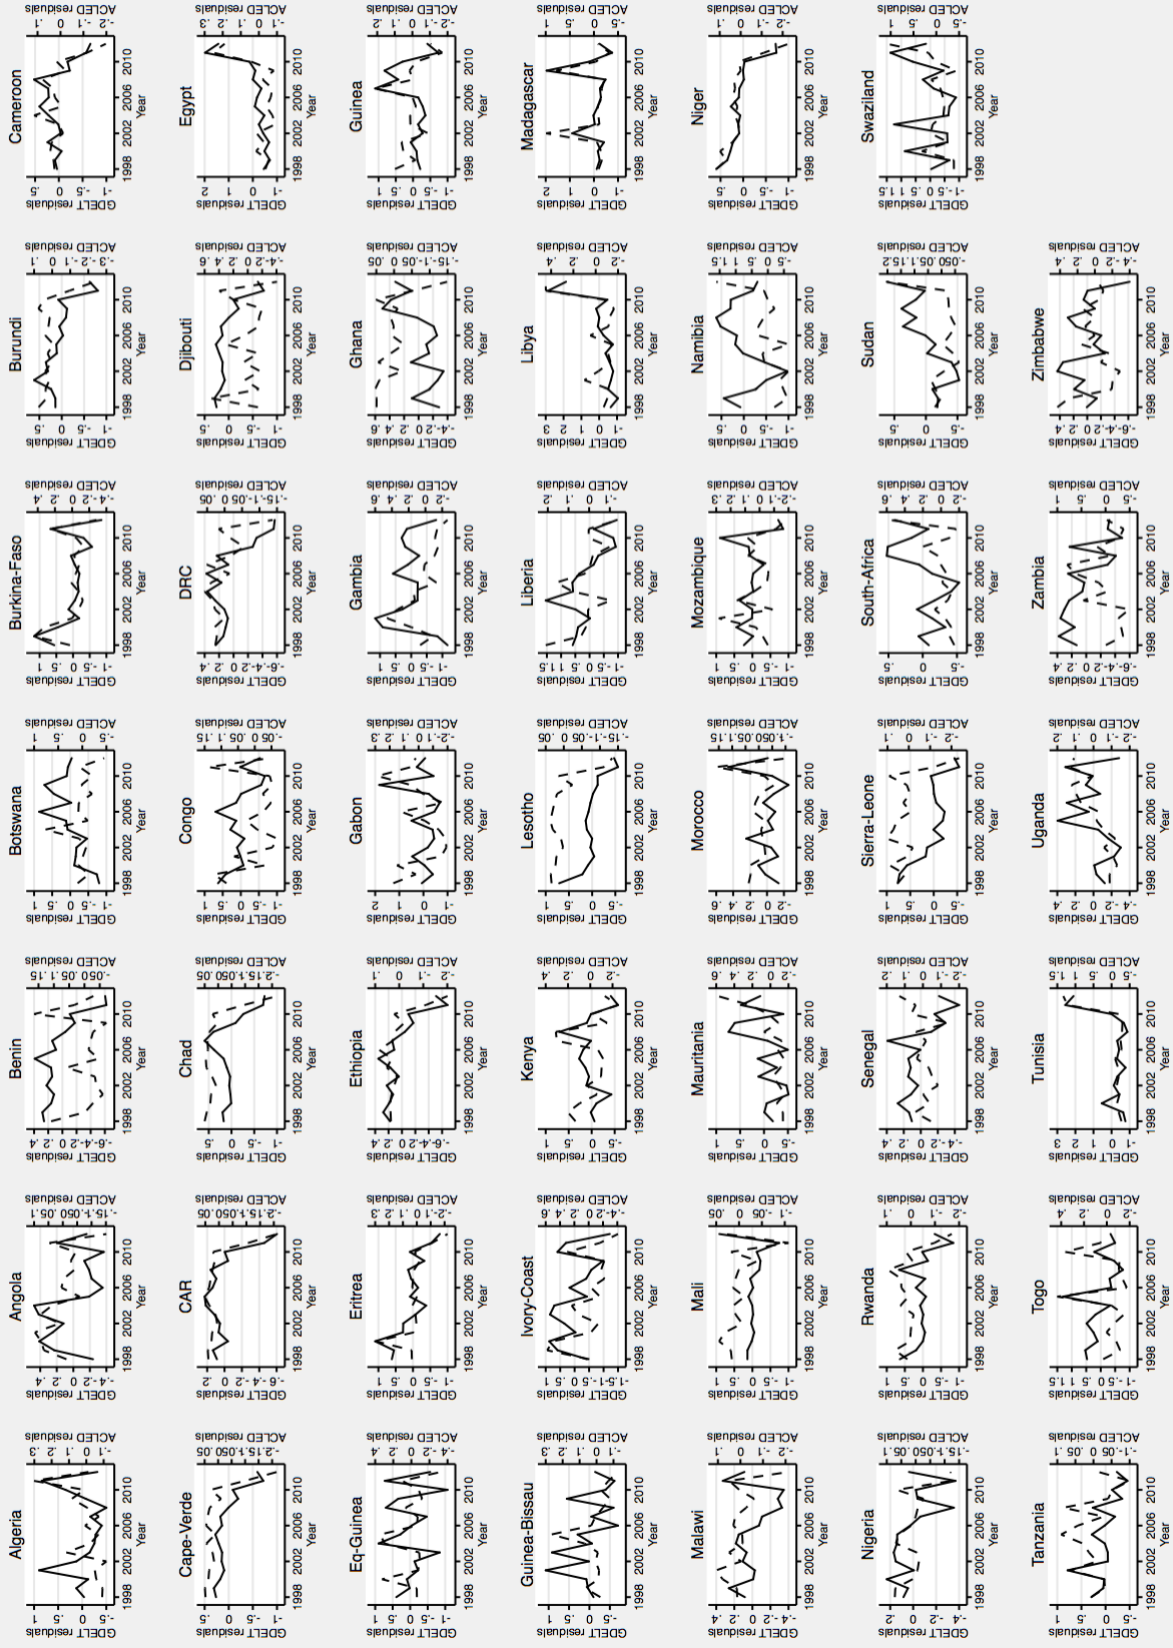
Algeria
GDELT residuals
-.5 0 .5 1
ACLED residuals
-.1 0 .1 .2 .3
1998 2002 2006 2010
Year

Angola
GDELT residuals
-.4 -.2 0 .2 .4
ACLED residuals
-.15 -.1 -.05 0 .05 .1
1998 2002 2006 2010
Year

Benin
GDELT residuals
-.6 -.4 -.2 0 .2 .4
ACLED residuals
-.05 0 .05 .1 .15
1998 2002 2006 2010
Year

Botswana
GDELT residuals
-1 -.5 0 .5 1
ACLED residuals
-.5 0 .5 1
1998 2002 2006 2010
Year

Burkina-Faso
GDELT residuals
-1 -.5 0 .5 1
ACLED residuals
-.4 -.2 0 .2 .4
1998 2002 2006 2010
Year

Burundi
GDELT residuals
-1 -.5 0 .5
ACLED residuals
-.3 -.2 -.1 0 .1
1998 2002 2006 2010
Year

Cameroon
GDELT residuals
-1 -.5 0 .5
ACLED residuals
-.2 -.1 0 .1
1998 2002 2006 2010
Year

Cape-Verde
GDELT residuals
-1 -.5 0 .5
ACLED residuals
-.2 -.15 -.1 -.05 0 .05
1998 2002 2006 2010
Year

CAR
GDELT residuals
-.6 -.4 -.2 0 .2
ACLED residuals
-.2 -.15 -.1 -.05 0 .05
1998 2002 2006 2010
Year

Chad
GDELT residuals
-1 -.5 0 .5
ACLED residuals
-.2 -.15 -.1 -.05 0 .05
1998 2002 2006 2010
Year

Congo
GDELT residuals
-1 -.5 0 .5 1
ACLED residuals
-.05 0 .05 .1 .15
1998 2002 2006 2010
Year

DRC
GDELT residuals
-.6 -.4 -.2 0 .2 .4
ACLED residuals
-.15 -.1 -.05 0 .05
1998 2002 2006 2010
Year

Djibouti
GDELT residuals
-1 -.5 0 .5
ACLED residuals
-.4 -.2 0 .2 .4 .6
1998 2002 2006 2010
Year

Egypt
GDELT residuals
-1 0 1 2
ACLED residuals
-.1 0 .1 .2 .3
1998 2002 2006 2010
Year

Eq-Guinea
GDELT residuals
-1 -.5 0 .5 1
ACLED residuals
-.4 -.2 0 .2 .4
1998 2002 2006 2010
Year

Eritrea
GDELT residuals
-1 -.5 0 .5 1
ACLED residuals
-.2 -.1 0 .1 .2 .3
1998 2002 2006 2010
Year

Ethiopia
GDELT residuals
-.6 -.4 -.2 0 .2 .4
ACLED residuals
-.2 -.1 0 .1
1998 2002 2006 2010
Year

Gabon
GDELT residuals
-1 0 1 2
ACLED residuals
-.2 -.1 0 .1 .2 .3
1998 2002 2006 2010
Year

Gambia
GDELT residuals
-1 -.5 0 .5 1
ACLED residuals
-.2 0 .2 .4 .6
1998 2002 2006 2010
Year

Ghana
GDELT residuals
-.4 -.2 0 .2 .4 .6
ACLED residuals
-.15 -.1 -.05 0 .05
1998 2002 2006 2010
Year

Guinea
GDELT residuals
-1 -.5 0 .5 1
ACLED residuals
-.2 -.1 0 .1 .2
1998 2002 2006 2010
Year

Guinea-Bissau
GDELT residuals
-.5 0 .5 1
ACLED residuals
-.1 0 .1 .2 .3
1998 2002 2006 2010
Year

Ivory-Coast
GDELT residuals
-1.5 -1 -.5 0 .5 1
ACLED residuals
-.4 -.2 0 .2 .4 .6
1998 2002 2006 2010
Year

Kenya
GDELT residuals
-.5 0 .5 1
ACLED residuals
-.2 0 .2 .4
1998 2002 2006 2010
Year

Lesotho
GDELT residuals
-.5 0 .5 1
ACLED residuals
-.15 -.1 -.05 0 .05
1998 2002 2006 2010
Year

Liberia
GDELT residuals
-1 -.5 0 .5 1 1.5
ACLED residuals
-.1 0 .1 .2
1998 2002 2006 2010
Year

Libya
GDELT residuals
-1 0 1 2 3
ACLED residuals
-.2 0 .2 .4
1998 2002 2006 2010
Year

Madagascar
GDELT residuals
-1 0 1 2
ACLED residuals
-.5 0 .5 1
1998 2002 2006 2010
Year

Malawi
GDELT residuals
-.4 -.2 0 .2 .4
ACLED residuals
-.2 -.1 0 .1
1998 2002 2006 2010
Year

Mali
GDELT residuals
-1 -.5 0 .5 1
ACLED residuals
-.1 -.05 0 .05
1998 2002 2006 2010
Year

Mauritania
GDELT residuals
-.5 0 .5 1
ACLED residuals
-.2 0 .2 .4 .6
1998 2002 2006 2010
Year

Morocco
GDELT residuals
-.2 0 .2 .4 .6
ACLED residuals
-.1 -.05 0 .05 .1 .15
1998 2002 2006 2010
Year

Mozambique
GDELT residuals
-1 -.5 0 .5 1
ACLED residuals
-.2 -.1 0 .1 .2 .3
1998 2002 2006 2010
Year

Namibia
GDELT residuals
-1 -.5 0 .5
ACLED residuals
-.5 0 .5 1 1.5
1998 2002 2006 2010
Year

Niger
GDELT residuals
-1 -.5 0 .5
ACLED residuals
-.2 -.1 0 .1
1998 2002 2006 2010
Year

Nigeria
GDELT residuals
-.4 -.2 0 .2
ACLED residuals
-.15 -.1 -.05 0 .05 .1
1998 2002 2006 2010
Year

Rwanda
GDELT residuals
-1 -.5 0 .5 1
ACLED residuals
-.2 -.1 0 .1
1998 2002 2006 2010
Year

Senegal
GDELT residuals
-.4 -.2 0 .2 .4
ACLED residuals
-.2 -.1 0 .1 .2
1998 2002 2006 2010
Year

Sierra-Leone
GDELT residuals
-.5 0 .5 1
ACLED residuals
-.2 -.1 0 .1
1998 2002 2006 2010
Year

South-Africa
GDELT residuals
-.5 0 .5
ACLED residuals
-.2 0 .2 .4 .6
1998 2002 2006 2010
Year

Sudan
GDELT residuals
-.5 0 .5
ACLED residuals
-.05 0 .05 .1 .15 .2
1998 2002 2006 2010
Year

Swaziland
GDELT residuals
-1 -.5 0 .5 1 1.5
ACLED residuals
-.5 0 .5 1
1998 2002 2006 2010
Year

Tanzania
GDELT residuals
-.5 0 .5 1
ACLED residuals
-.1 -.05 0 .05 .1
1998 2002 2006 2010
Year

Togo
GDELT residuals
-1 -.5 0 .5 1 1.5
ACLED residuals
-.2 0 .2 .4
1998 2002 2006 2010
Year

Tunisia
GDELT residuals
-1 0 1 2 3
ACLED residuals
-.5 0 .5 1 1.5
1998 2002 2006 2010
Year

Uganda
GDELT residuals
-.4 -.2 0 .2 .4
ACLED residuals
-.2 -.1 0 .1 .2
1998 2002 2006 2010
Year

Zambia
GDELT residuals
-.6 -.4 -.2 0 .2 .4
ACLED residuals
-.5 0 .5 1
1998 2002 2006 2010
Year

Zimbabwe
GDELT residuals
-.6 -.4 -.2 0 .2 .4
ACLED residuals
-.4 -.2 0 .2 .4
1998 2002 2006 2010
Year